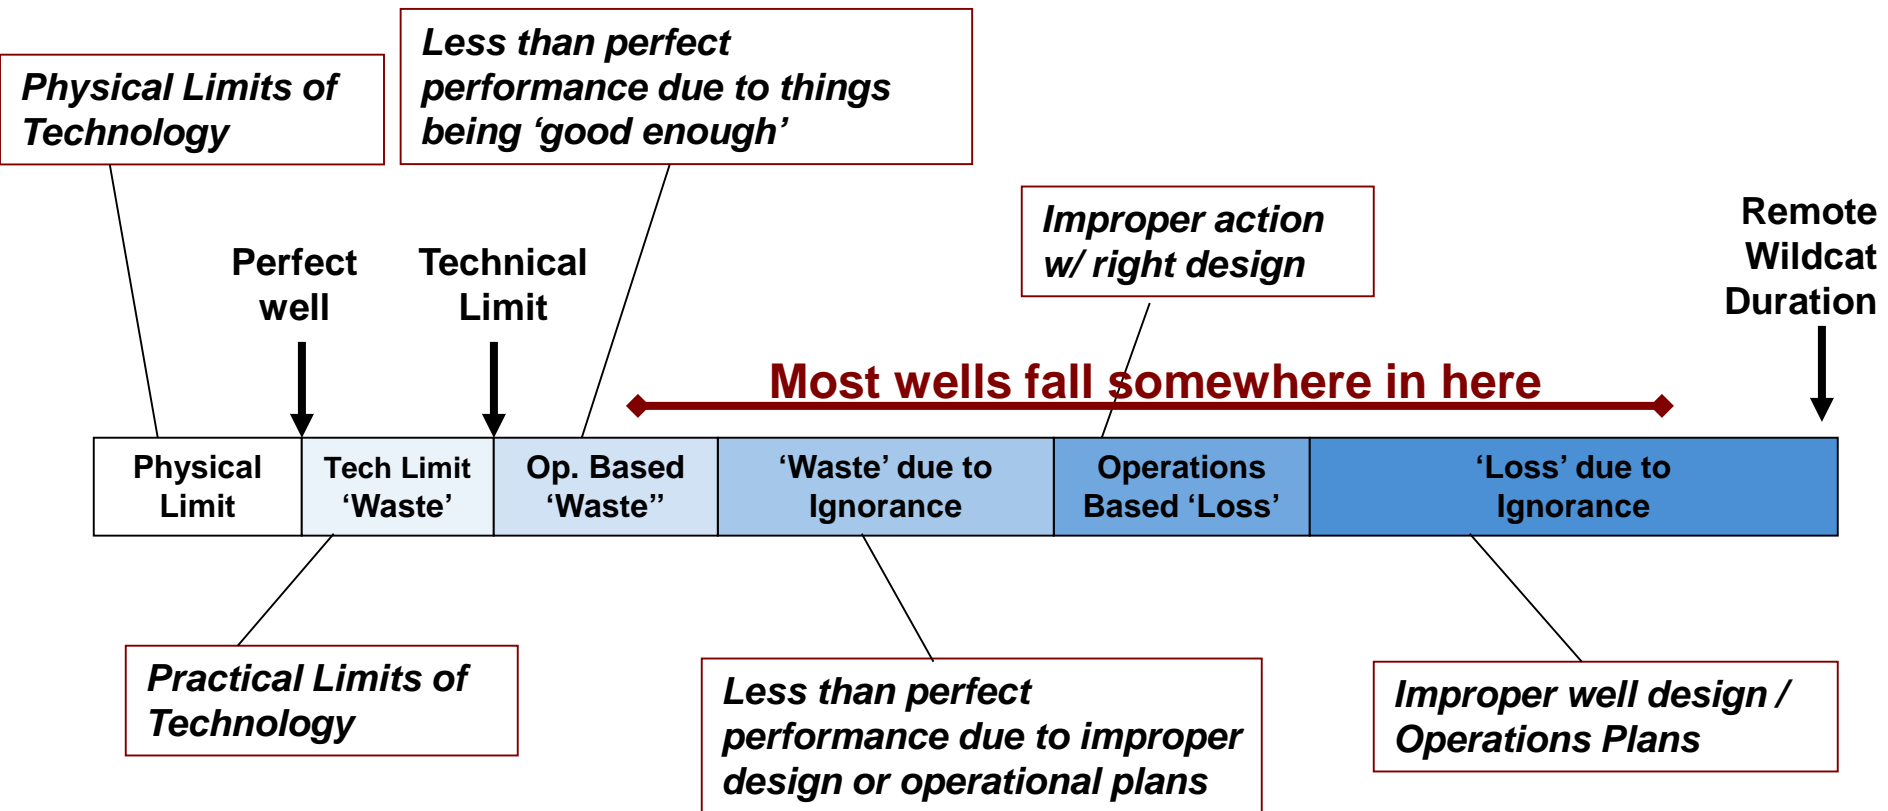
Physical Limits of Technology

Less than perfect performance due to things being ‘good enough’

Improper action w/ right design

Perfect well

Technical Limit

Remote Wildcat Duration

Most wells fall somewhere in here

| Physical Limit | Tech Limit ‘Waste’ | Op. Based ‘Waste” | ‘Waste’ due to Ignorance | Operations Based ‘Loss’ | ‘Loss’ due to Ignorance |
|---|---|---|---|---|---|

Practical Limits of Technology

Less than perfect performance due to improper design or operational plans

Improper well design / Operations Plans